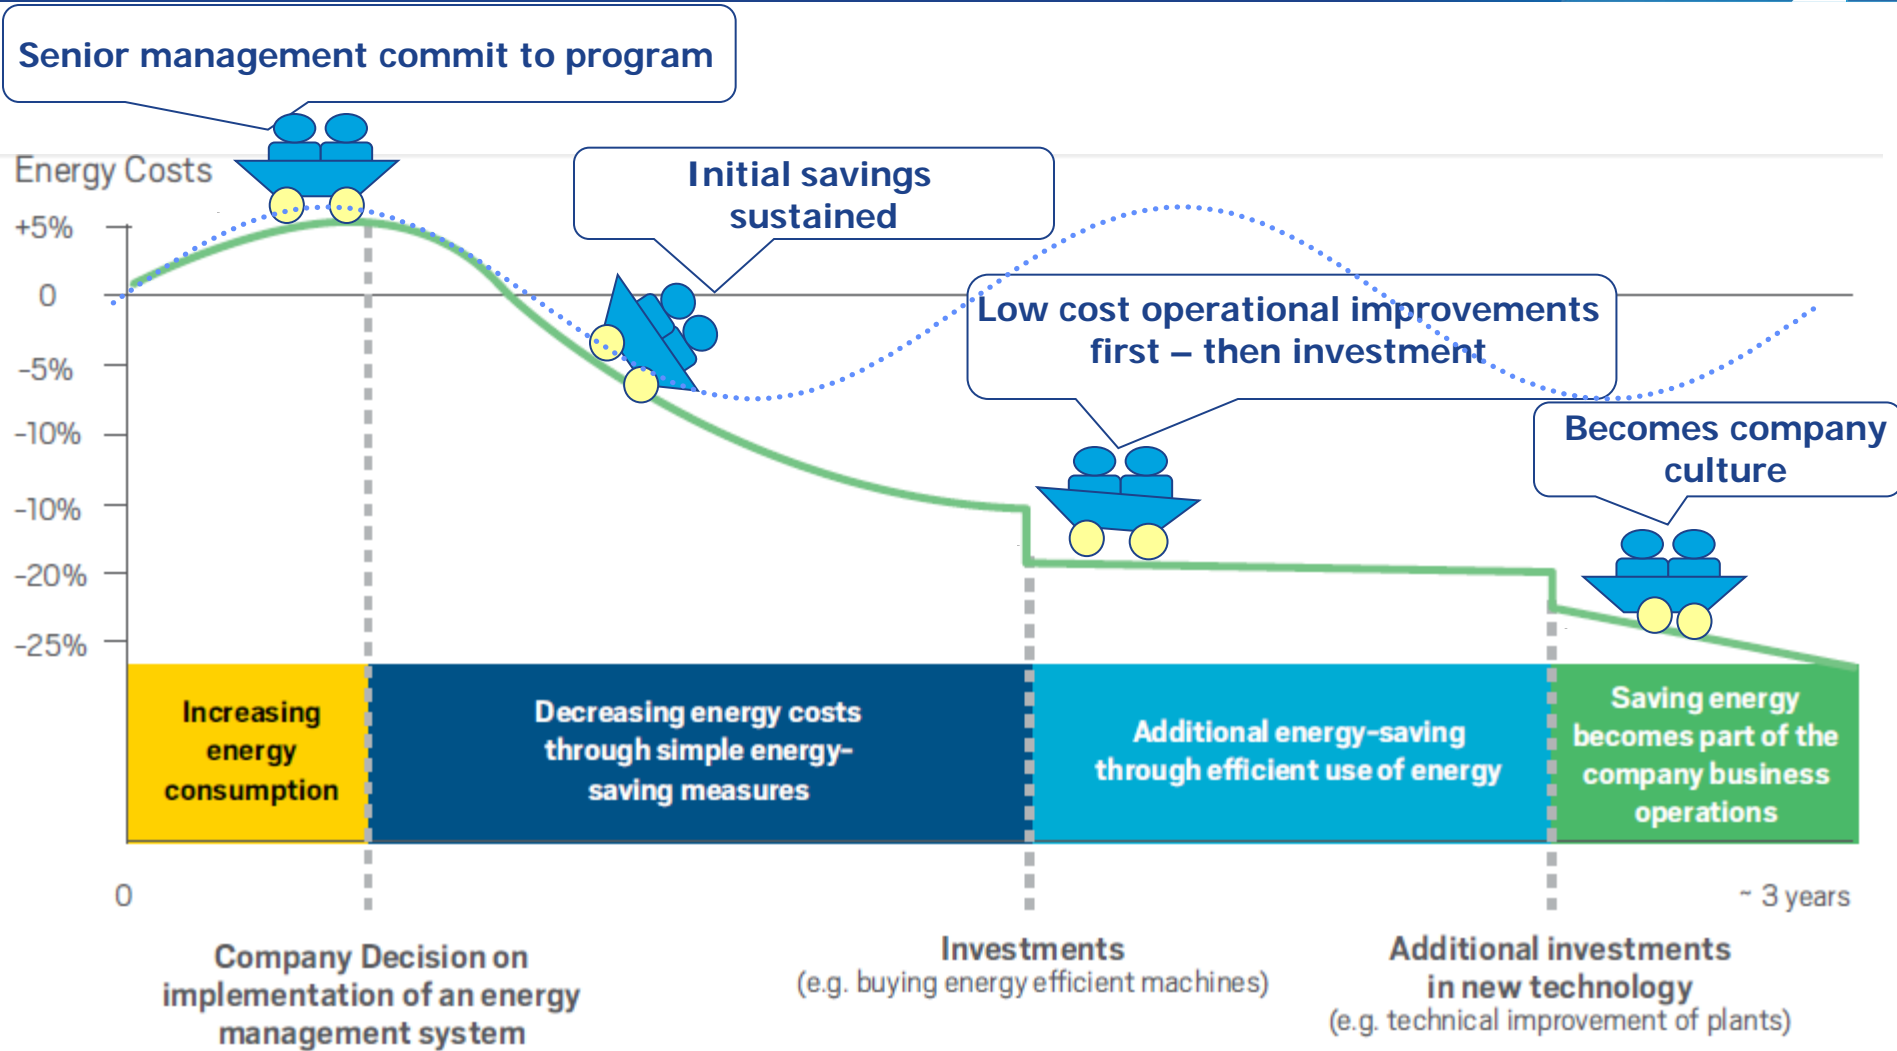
Senior management commit to program

Energy Costs

+5%
0
-5%
-10%
-10%
-20%
-25%

Initial savings sustained

Low cost operational improvements first – then investment

Becomes company culture

Increasing energy consumption

Decreasing energy costs through simple energy-saving measures

Additional energy-saving through efficient use of energy

Saving energy becomes part of the company business operations

0

~ 3 years

Company Decision on implementation of an energy management system

Investments
(e.g. buying energy efficient machines)

Additional investments in new technology
(e.g. technical improvement of plants)